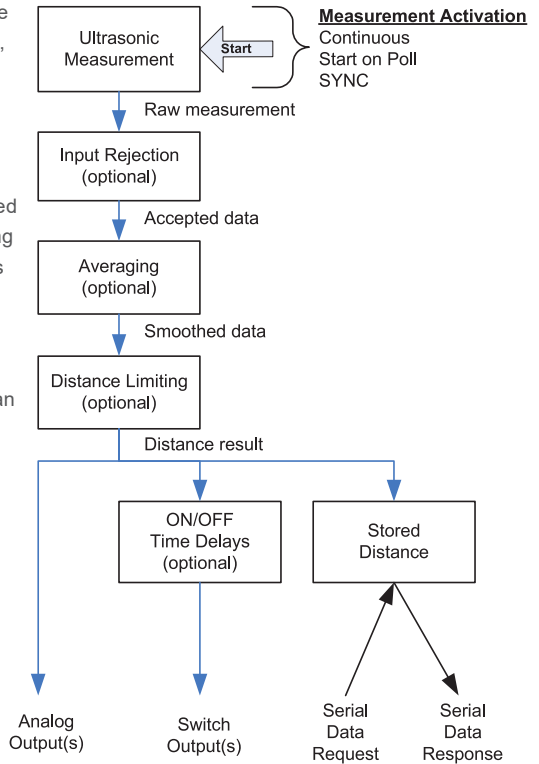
e
,

ed
ng
s

an

Ultrasonic Measurement

Start

Measurement Activation
Continuous
Start on Poll
SYNC

Raw measurement

Input Rejection (optional)

Accepted data

Averaging (optional)

Smoothed data

Distance Limiting (optional)

Distance result

ON/OFF Time Delays (optional)

Stored Distance

Analog Output(s)

Switch Output(s)

Serial Data Request

Serial Data Response